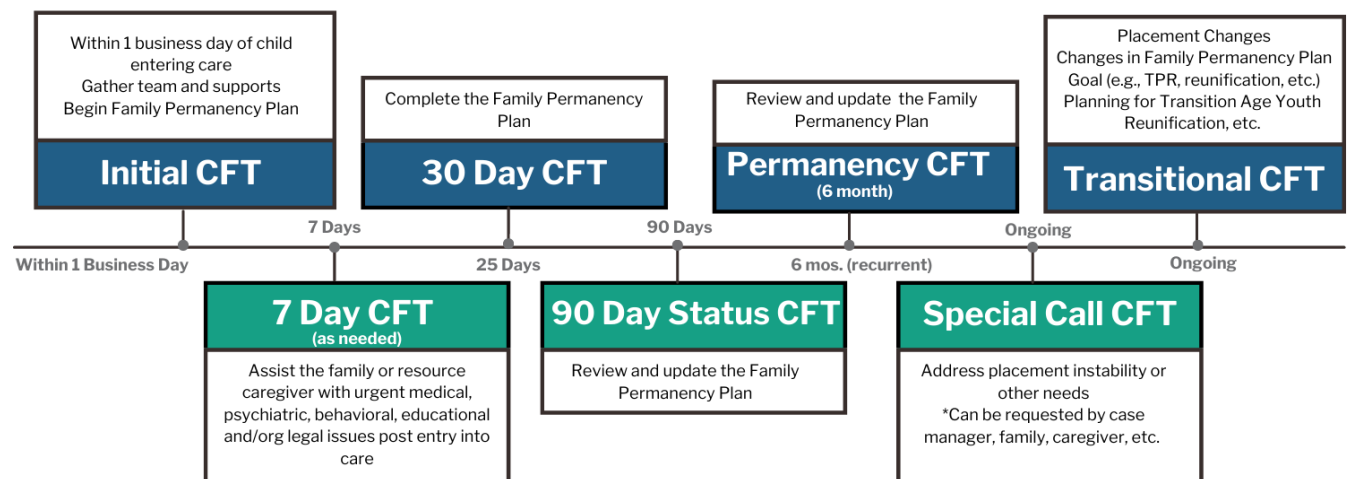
Within 1 business day of child entering care
Gather team and supports
Begin Family Permanency Plan

Initial CFT

Within 1 Business Day

7 Days

7 Day CFT
(as needed)

Assist the family or resource caregiver with urgent medical, psychiatric, behavioral, educational and/org legal issues post entry into care

Complete the Family Permanency Plan

30 Day CFT

25 Days

90 Days

90 Day Status CFT

Review and update the Family Permanency Plan

Review and update the Family Permanency Plan

Permanency CFT
(6 month)

6 mos. (recurrent)

Ongoing

Special Call CFT

Address placement instability or other needs
*Can be requested by case manager, family, caregiver, etc.

Placement Changes
Changes in Family Permanency Plan Goal (e.g., TPR, reunification, etc.)
Planning for Transition Age Youth
Reunification, etc.

Transitional CFT

Ongoing